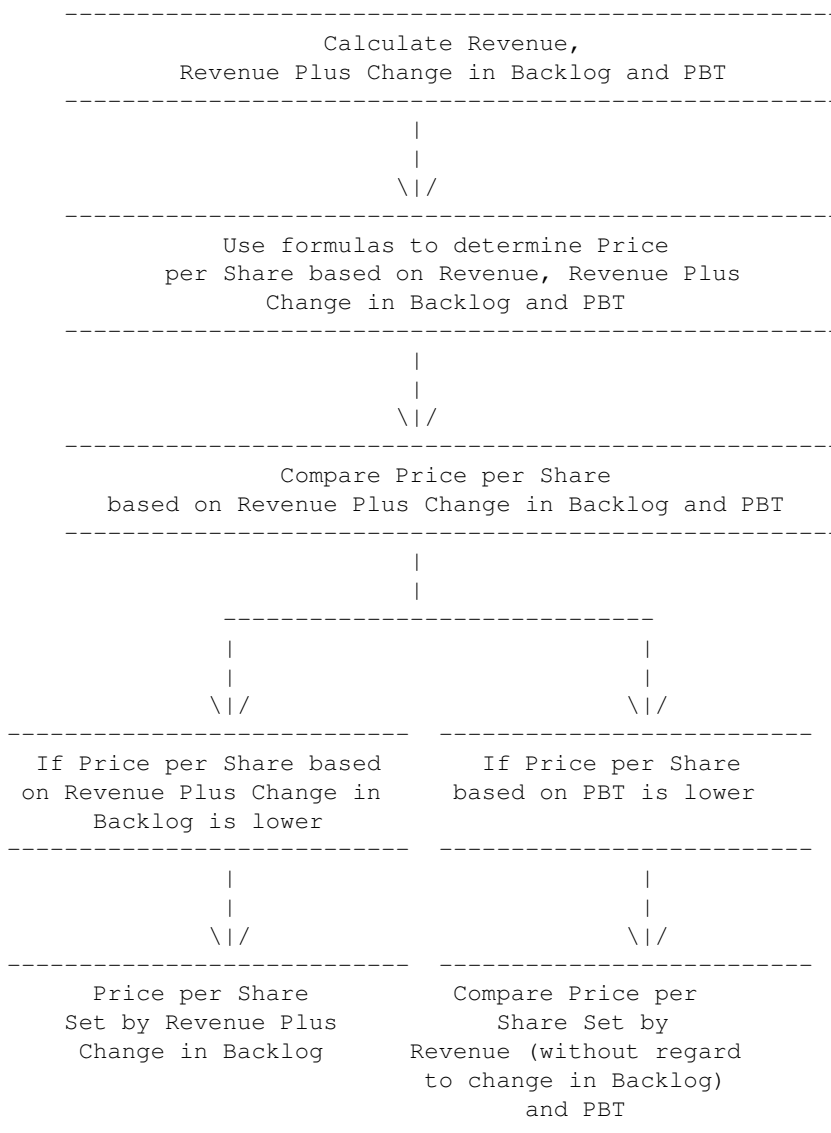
Calculate Revenue,
Revenue Plus Change in Backlog and PBT

Use formulas to determine Price per Share based on Revenue, Revenue Plus Change in Backlog and PBT

Compare Price per Share based on Revenue Plus Change in Backlog and PBT

If Price per Share based on Revenue Plus Change in Backlog is lower

If Price per Share based on PBT is lower

Price per Share Set by Revenue Plus Change in Backlog

Compare Price per Share Set by Revenue (without regard to change in Backlog) and PBT